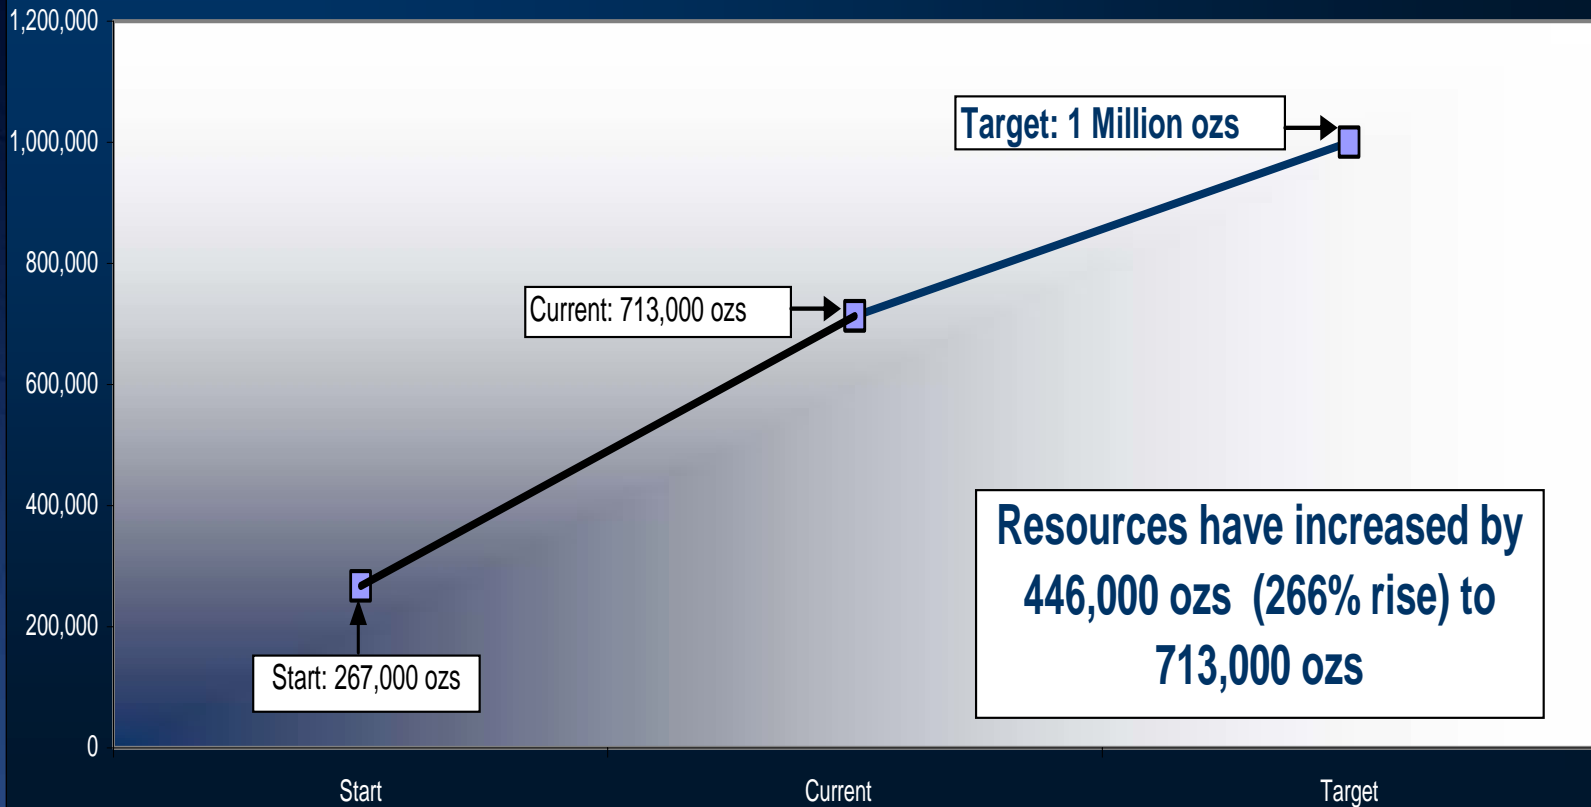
1,200,000
1,000,000
800,000
600,000
400,000
200,000
0

Target: 1 Million ozs

Current: 713,000 ozs

Start: 267,000 ozs

Resources have increased by 446,000 ozs (266% rise) to 713,000 ozs

Start
Current
Target